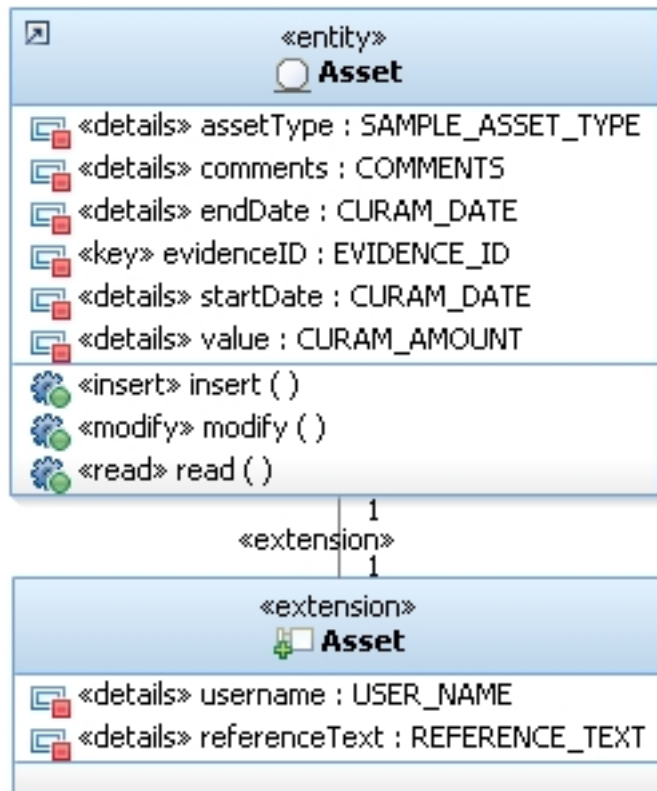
«entity»
Asset

«details» assetType : SAMPLE_ASSET_TYPE
«details» comments : COMMENTS
«details» endDate : CURAM_DATE
«key» evidenceID : EVIDENCE_ID
«details» startDate : CURAM_DATE
«details» value : CURAM_AMOUNT

«insert» insert ( )
«modify» modify ( )
«read» read ( )

1
«extension»
1

«extension»
Asset

«details» username : USER_NAME
«details» referenceText : REFERENCE_TEXT